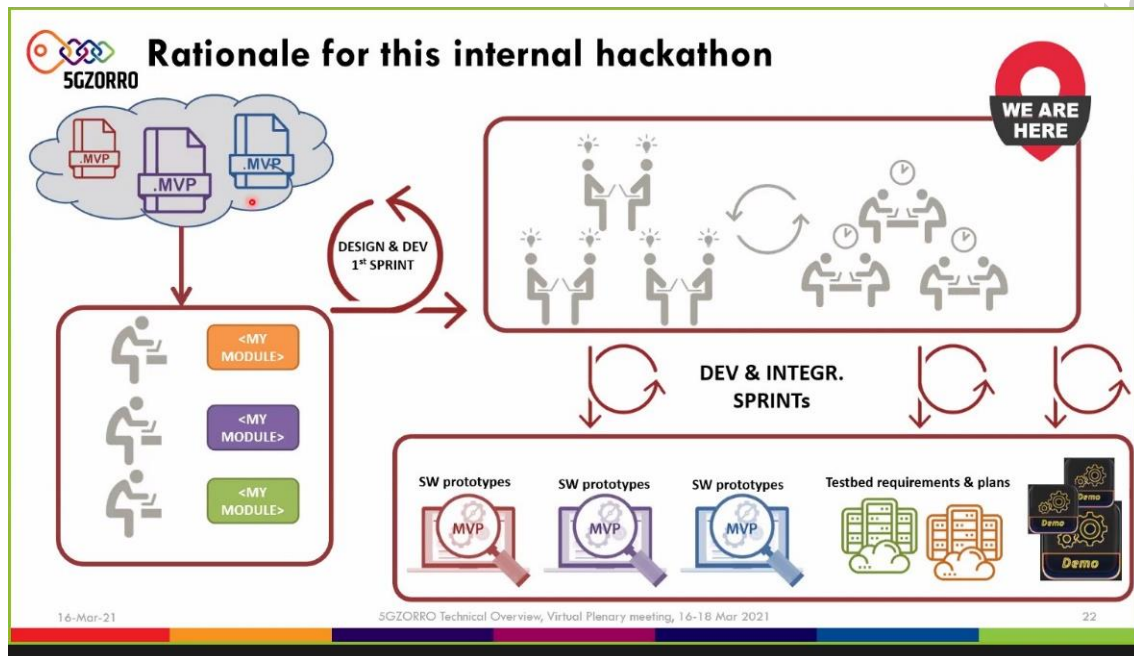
5GZORRO

Rationale for this internal hackathon

WE ARE HERE

.MVP
.MVP
.MVP

DESIGN & DEV
$1^{st}$ SPRINT

<MY MODULE>
<MY MODULE>
<MY MODULE>

DEV & INTEGR. SPRINTs

SW prototypes
MVP
SW prototypes
MVP
SW prototypes
MVP
Testbed requirements & plans
Demo
Demo
Demo

16-Mar-21
5GZORRO Technical Overview, Virtual Plenary meeting, 16-18 Mar 2021
22